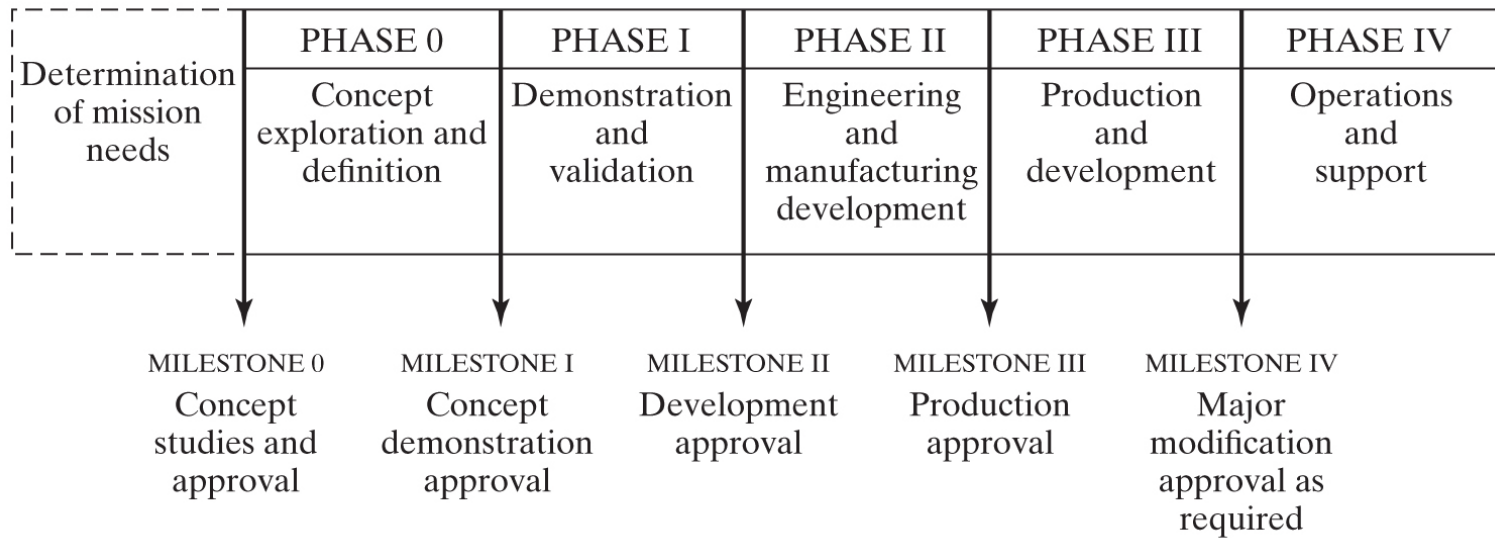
Determination of mission needs

| PHASE 0 | PHASE I | PHASE II | PHASE III | PHASE IV |
|---|---|---|---|---|
| Concept exploration and definition | Demonstration and validation | Engineering and manufacturing development | Production and development | Operations and support |

MILESTONE 0
Concept studies and approval

MILESTONE I
Concept demonstration approval

MILESTONE II
Development approval

MILESTONE III
Production approval

MILESTONE IV
Major modification approval as required